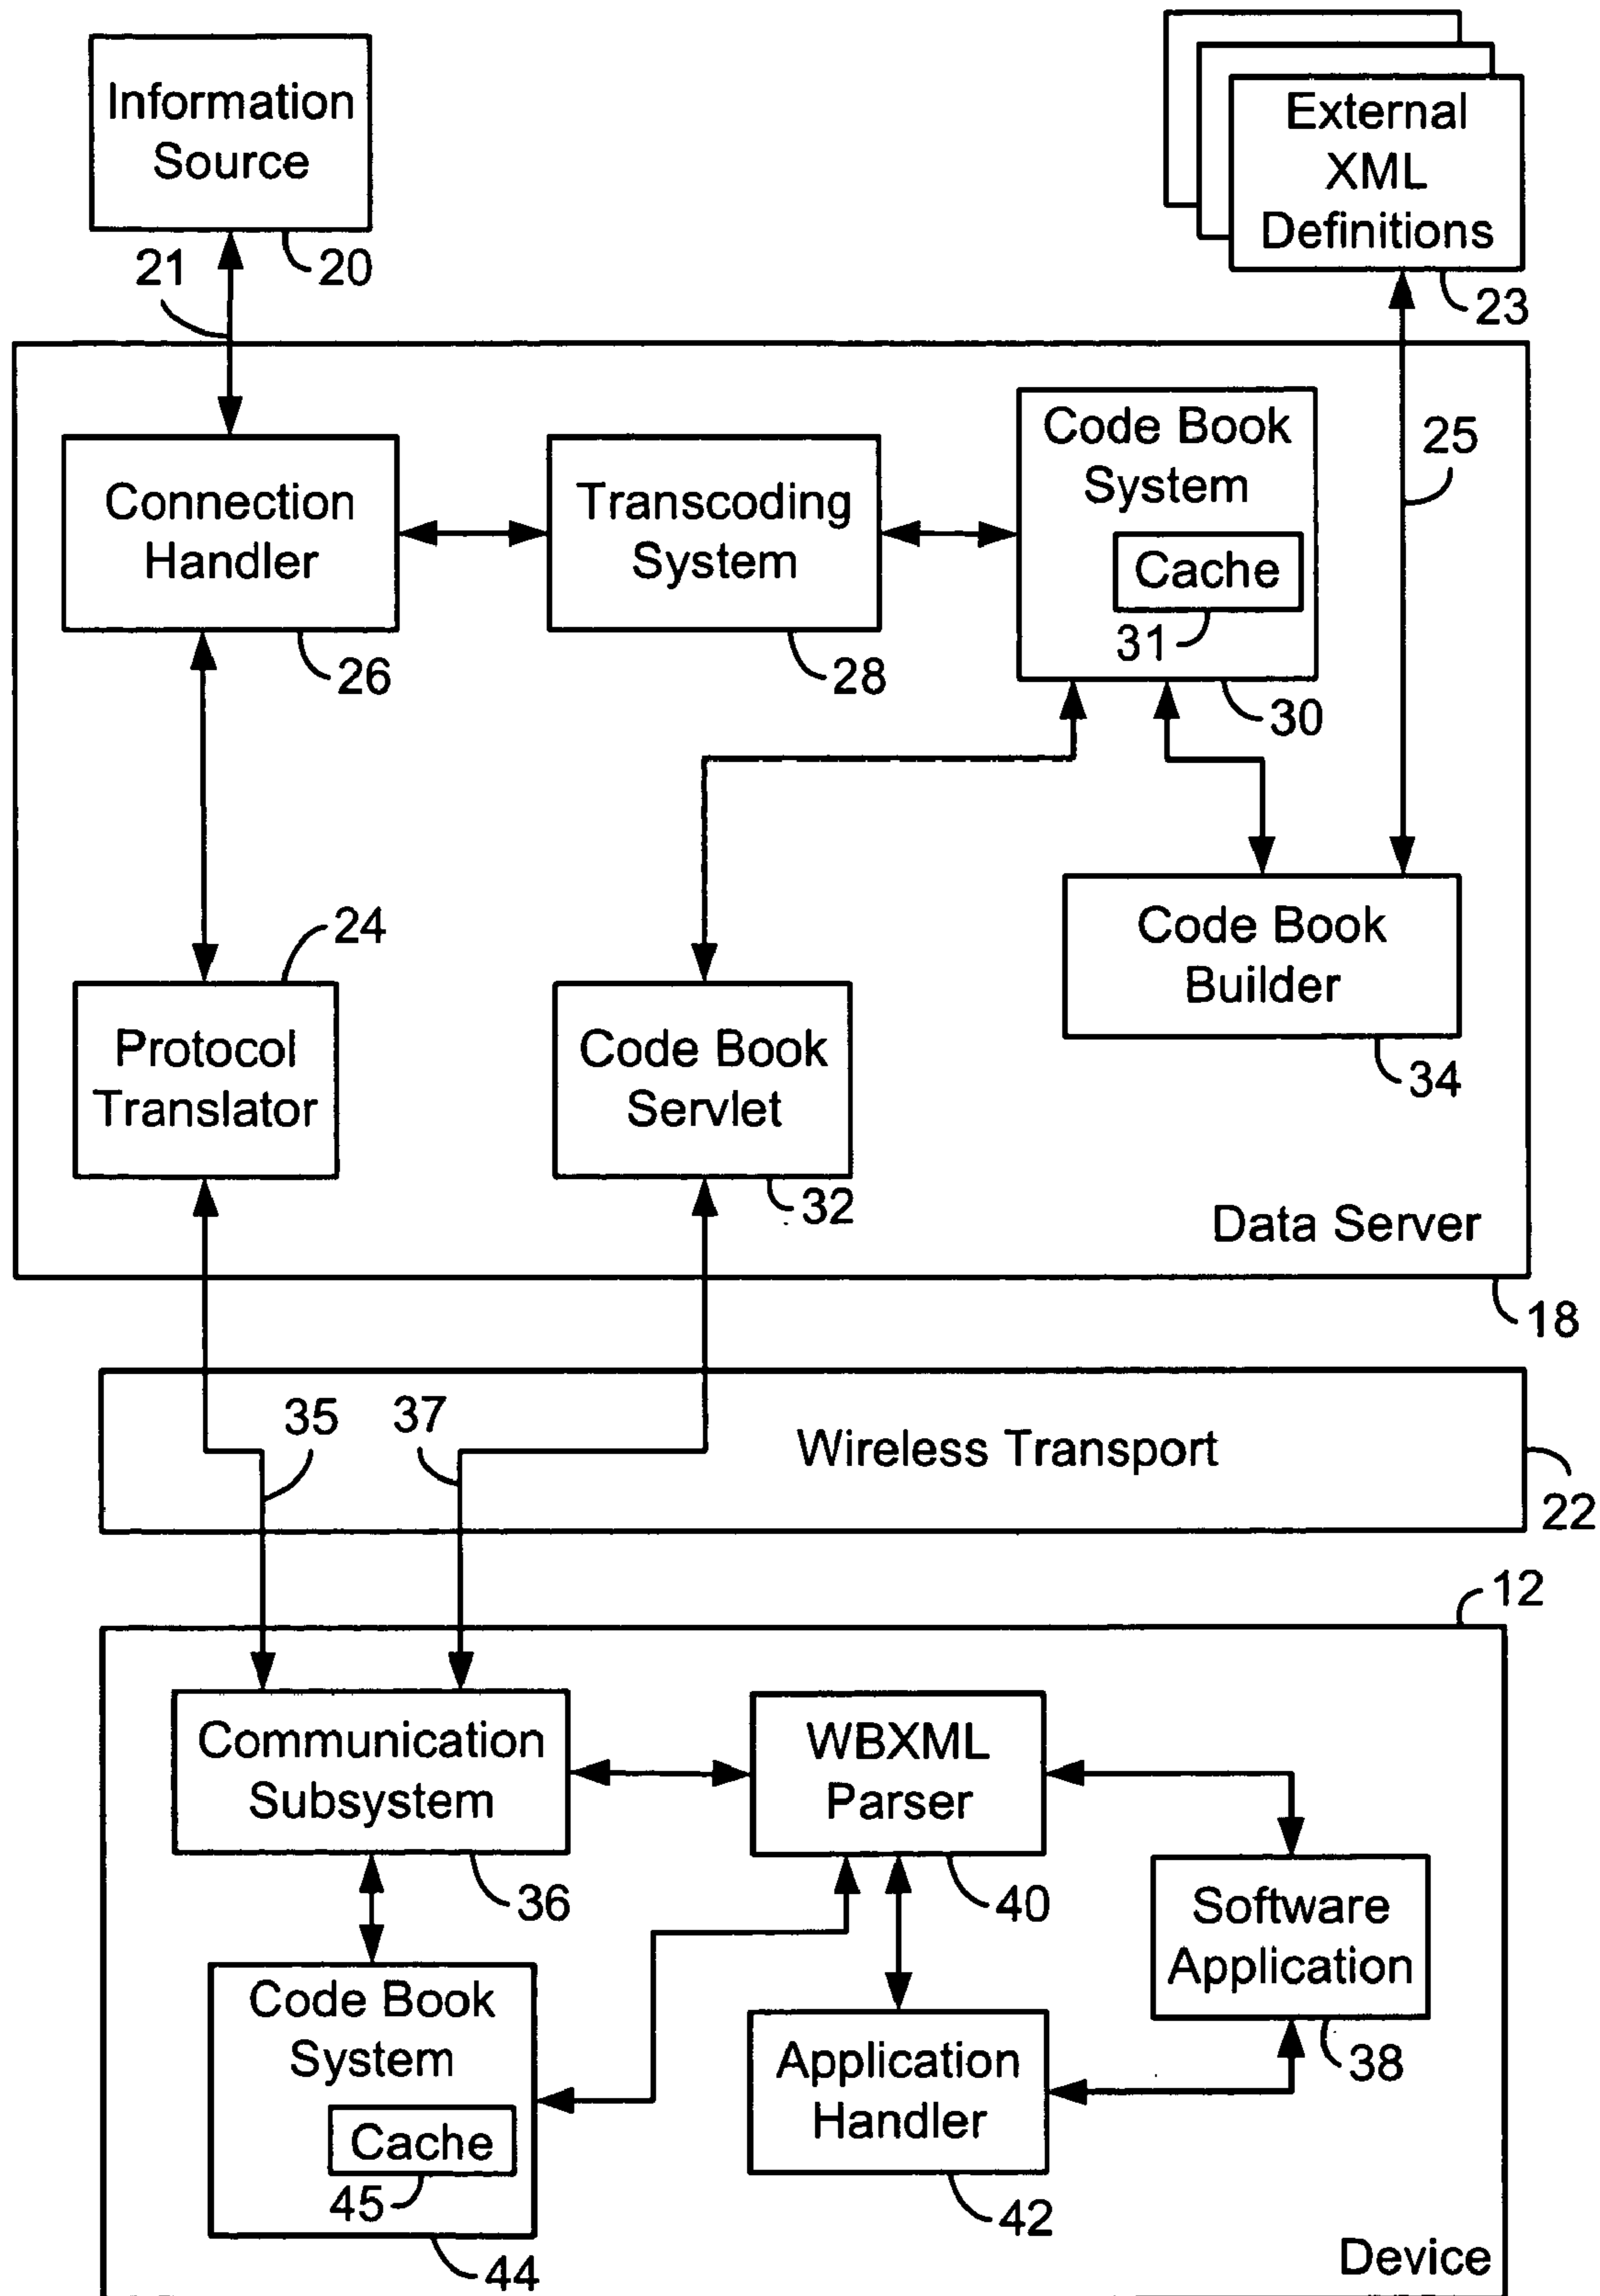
Information Source

21

20

External XML Definitions

23

Connection Handler

26

Transcoding System

28

Code Book System

Cache

31

30

25

Code Book Builder

34

24

Protocol Translator

Code Book Servlet

32

Data Server

18

Wireless Transport

35

37

22

12

Communication Subsystem

36

WBXML Parser

40

Software Application

38

Code Book System

Cache

45

44

Application Handler

42

Device